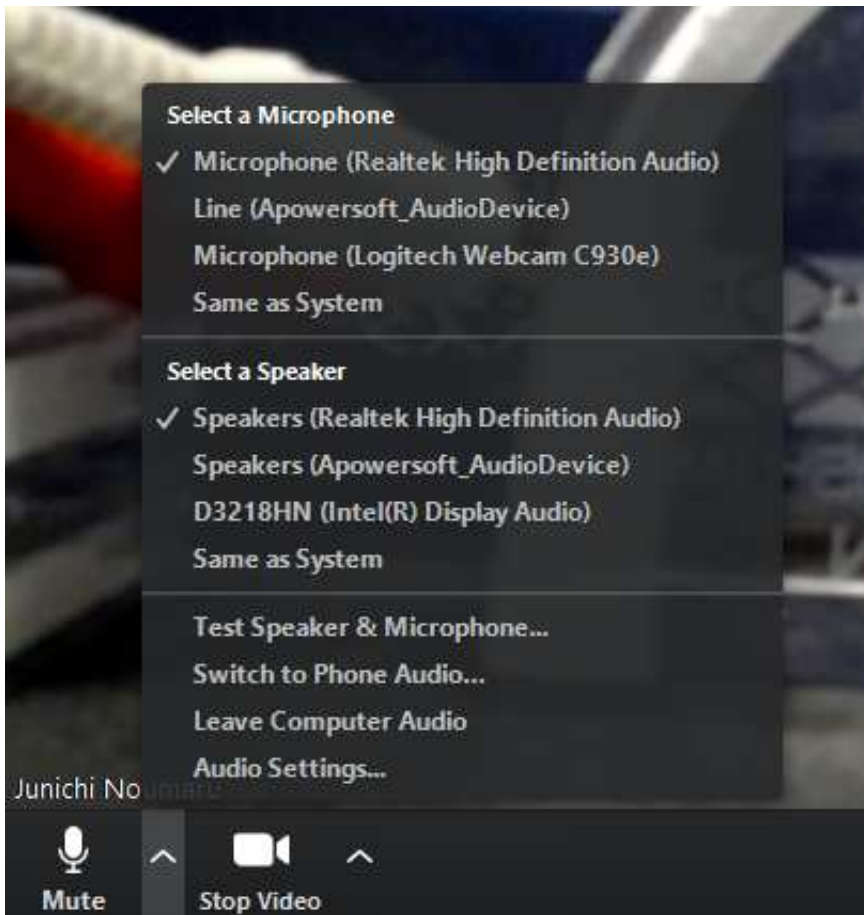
Select a Microphone
✓ Microphone (Realtek High Definition Audio)
Line (Apowersoft_AudioDevice)
Microphone (Logitech Webcam C930e)
Same as System

Select a Speaker
✓ Speakers (Realtek High Definition Audio)
Speakers (Apowersoft_AudioDevice)
D3218HN (Intel(R) Display Audio)
Same as System

Test Speaker & Microphone...
Switch to Phone Audio...
Leave Computer Audio
Audio Settings...

Junichi No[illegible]

Mute
Stop Video